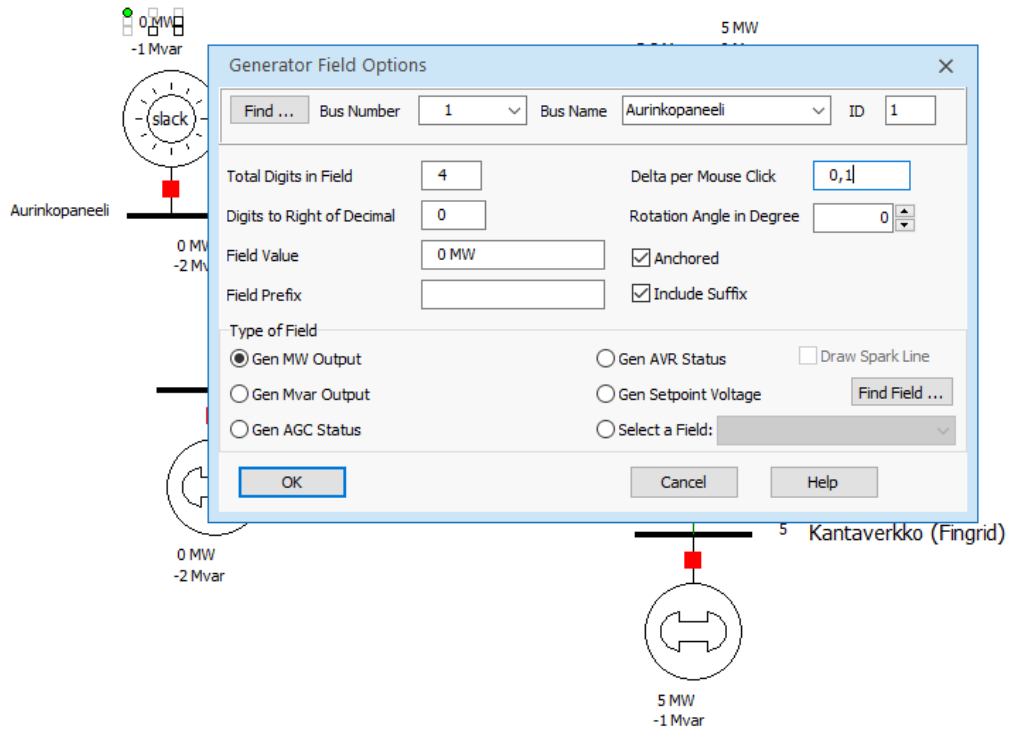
0 MW
-1 Mvar

5 MW

slack

Aurinkopaneeli

0 MW
-2 Mvar

Generator Field Options

Find ... Bus Number 1 Bus Name Aurinkopaneeli ID 1

Total Digits in Field 4
Digits to Right of Decimal 0
Field Value 0 MW
Field Prefix

Delta per Mouse Click 0,1
Rotation Angle in Degree 0
Anchored
Include Suffix

Type of Field
Gen MW Output
Gen Mvar Output
Gen AGC Status
Gen AVR Status
Gen Setpoint Voltage
Select a Field:
Draw Spark Line
Find Field ...

OK Cancel Help

0 MW
-2 Mvar

5 Kantaverkko (Fingrid)

5 MW
-1 Mvar